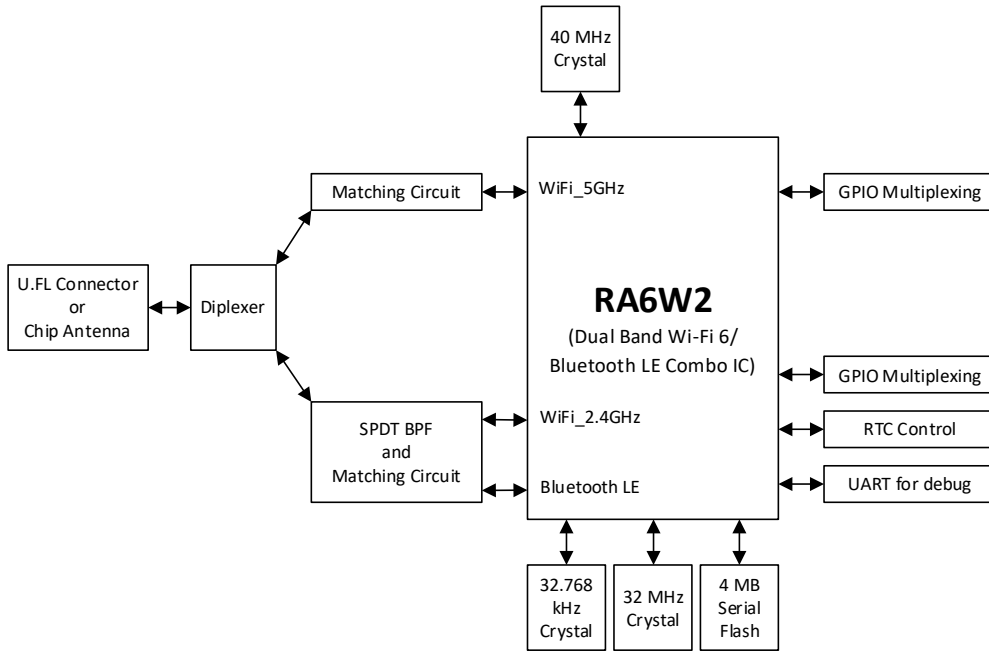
40 MHz Crystal

Matching Circuit

WiFi_5GHz

GPIO Multiplexing

U.FL Connector or Chip Antenna

Diplexer

RA6W2

(Dual Band Wi-Fi 6/ Bluetooth LE Combo IC)

GPIO Multiplexing

SPDT BPF and Matching Circuit

WiFi_2.4GHz

RTC Control

Bluetooth LE

UART for debug

32.768 kHz Crystal

32 MHz Crystal

4 MB Serial Flash